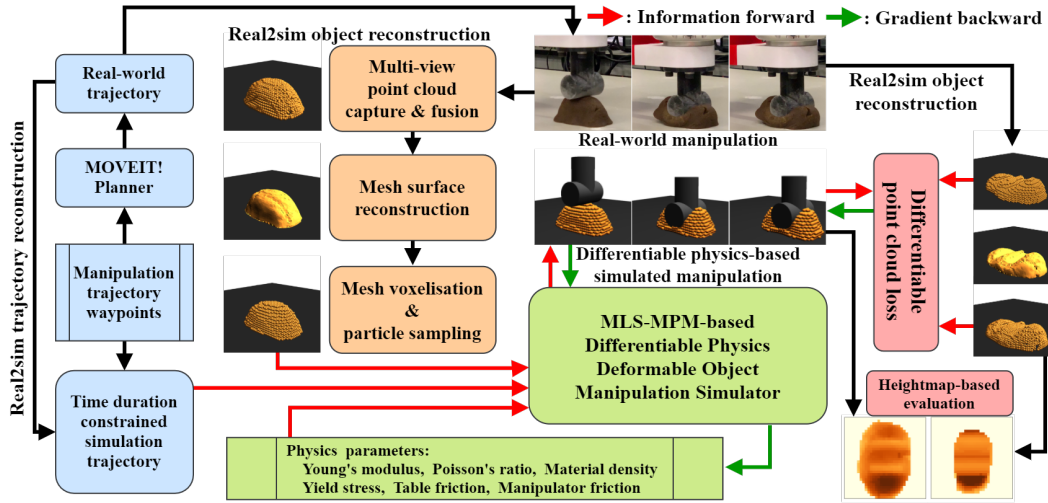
: Information forward : Gradient backward

Real2sim object reconstruction

Real-world trajectory

MOVEIT! Planner

Manipulation trajectory waypoints

Time duration constrained simulation trajectory

Real2sim trajectory reconstruction

Multi-view point cloud capture & fusion

Mesh surface reconstruction

Mesh voxelisation & particle sampling

Real-world manipulation

Real2sim object reconstruction

Differentiable physics-based simulated manipulation

Differentiable point cloud loss

MLS-MPM-based Differentiable Physics Deformable Object Manipulation Simulator

Heightmap-based evaluation

Physics parameters:
Young's modulus, Poisson's ratio, Material density
Yield stress, Table friction, Manipulator friction